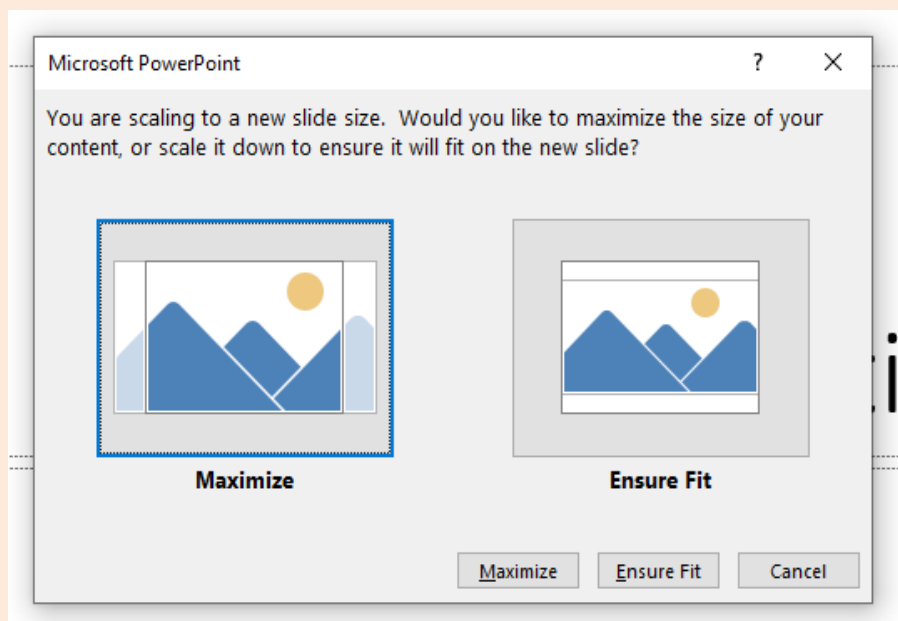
Microsoft PowerPoint ? ✕

You are scaling to a new slide size. Would you like to maximize the size of your content, or scale it down to ensure it will fit on the new slide?

Maximize

Ensure Fit

Maximize Ensure Fit Cancel